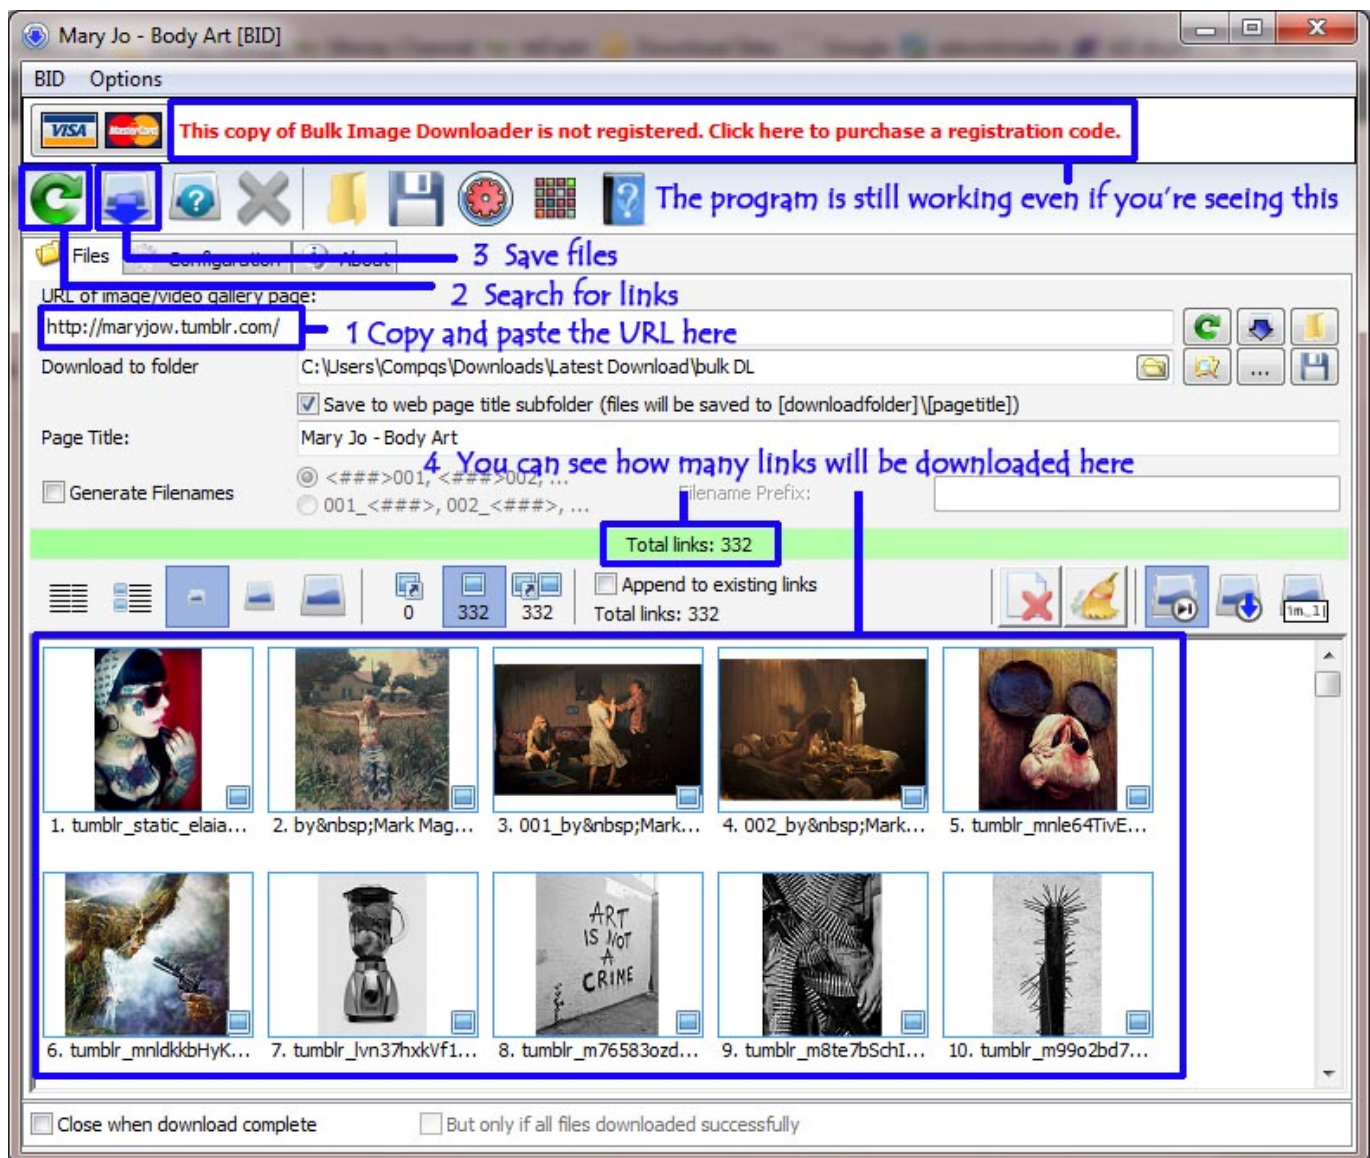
Mary Jo - Body Art [BID]

BID Options

VISA

This copy of Bulk Image Downloader is not registered. Click here to purchase a registration code.

The program is still working even if you're seeing this

Files Configuration About

3 Save files

URL of image/video gallery page:

2 Search for links

http://maryjow.tumblr.com/

1 Copy and paste the URL here

Download to folder C:\Users\Compqs\Downloads\Latest Download\bulk DL

...

Save to web page title subfolder (files will be saved to [downloadfolder]\[pagetitle])

Page Title: Mary Jo - Body Art

4 You can see how many links will be downloaded here

Generate Filenames

<###>001, <###>002, ...

001_<###>, 002_<###>, ...

Filename Prefix:

Total links: 332

0 332 332

Append to existing links

Total links: 332

im_1

ART IS NOT A CRIME

1. tumblr_static_elaia...

2. by&nbsp;Mark Mag...

3. 001_by&nbsp;Mark...

4. 002_by&nbsp;Mark...

5. tumblr_mnle64TivE...

6. tumblr_mnldkkbHyK...

7. tumblr_lvn37hxkVf1...

8. tumblr_m76583ozd...

9. tumblr_m8te7bSchI...

10. tumblr_m99o2bd7...

Close when download complete

But only if all files downloaded successfully